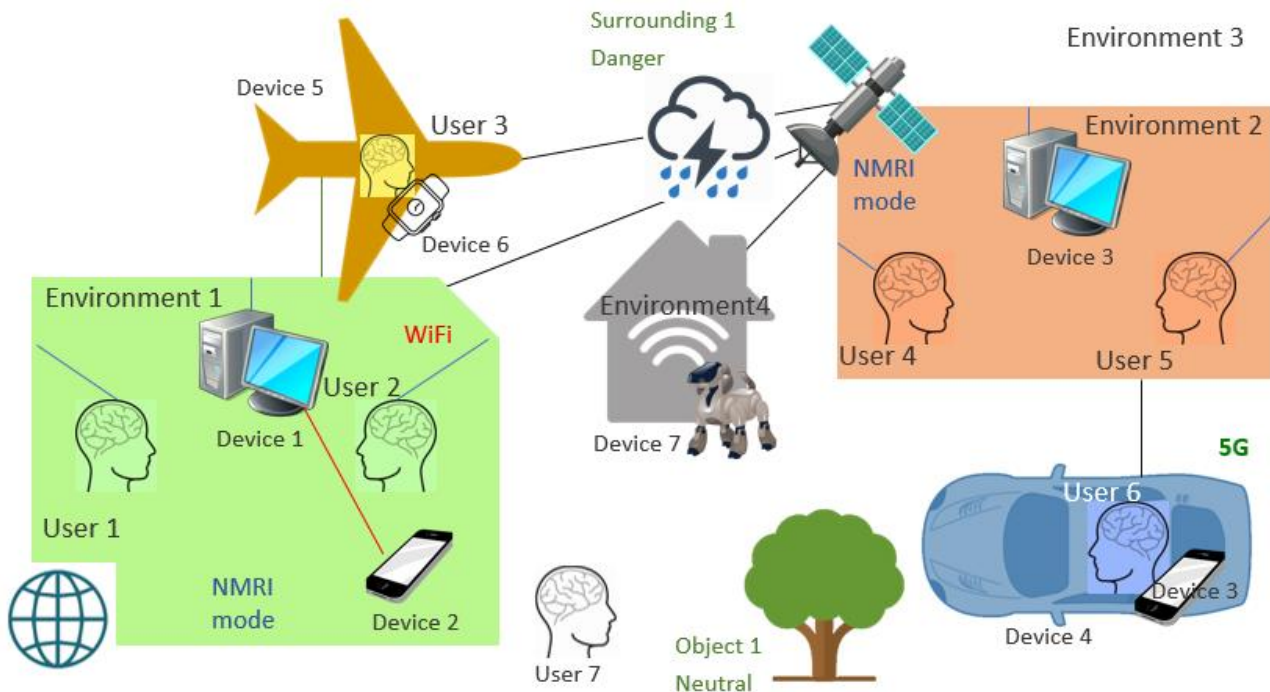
Surrounding 1
Danger

Environment 3

Device 5

User 3

Environment 2

NMRI mode

Device 6

Device 3

Environment 1

Environment4

WiFi

User 4

User 5

User 2

Device 1

Device 7

5G

User 6

User 1

NMRI mode

Device 2

Device 3

Device 4

Object 1
Neutral

User 7